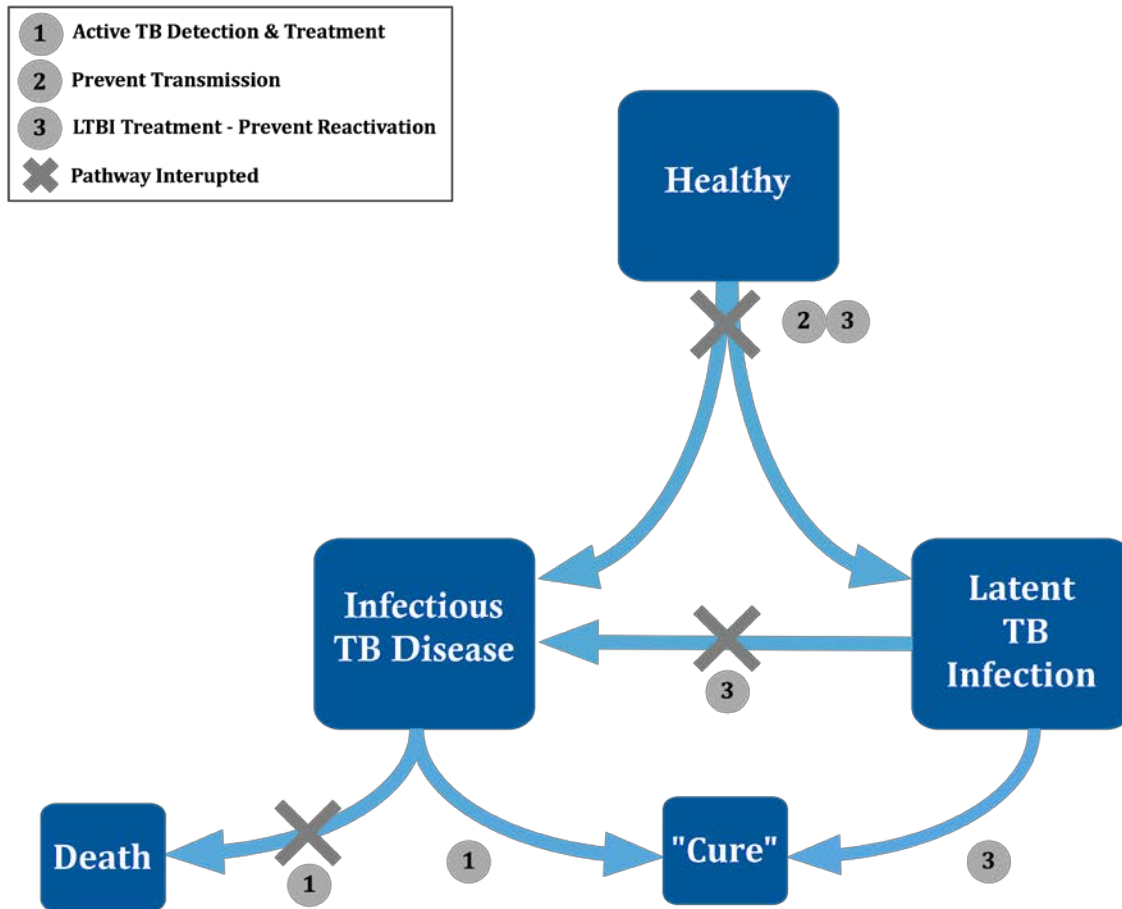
1 Active TB Detection & Treatment
2 Prevent Transmission
3 LTBI Treatment - Prevent Reactivation
Pathway Interupted

Healthy

2 3

Infectious TB Disease

Latent TB Infection

3

Death

1

1

"Cure"

3